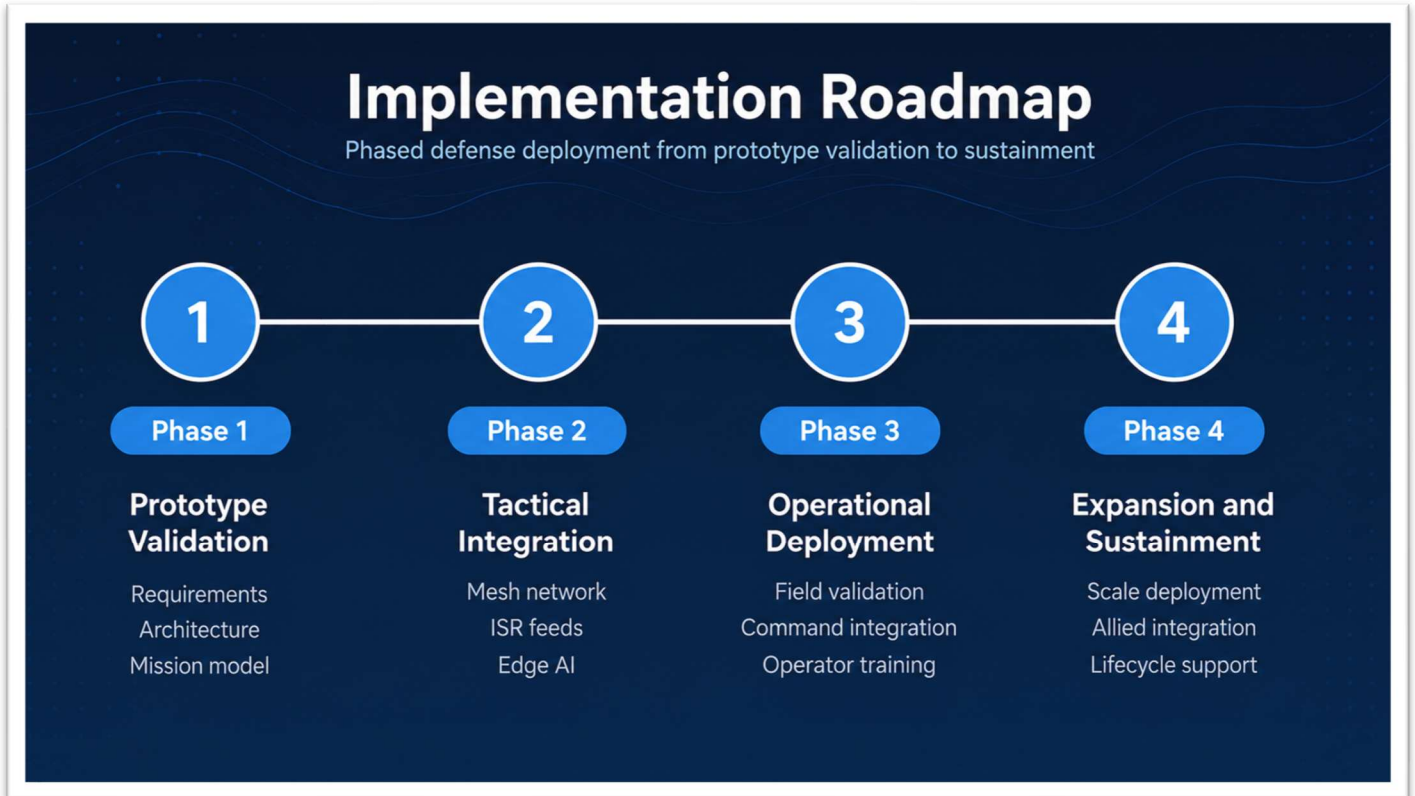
Implementation Roadmap

Phased defense deployment from prototype validation to sustainment

1

Phase 1

Prototype Validation

Requirements
Architecture
Mission model

2

Phase 2

Tactical Integration

Mesh network
ISR feeds
Edge AI

3

Phase 3

Operational Deployment

Field validation
Command integration
Operator training

4

Phase 4

Expansion and Sustainment

Scale deployment
Allied integration
Lifecycle support